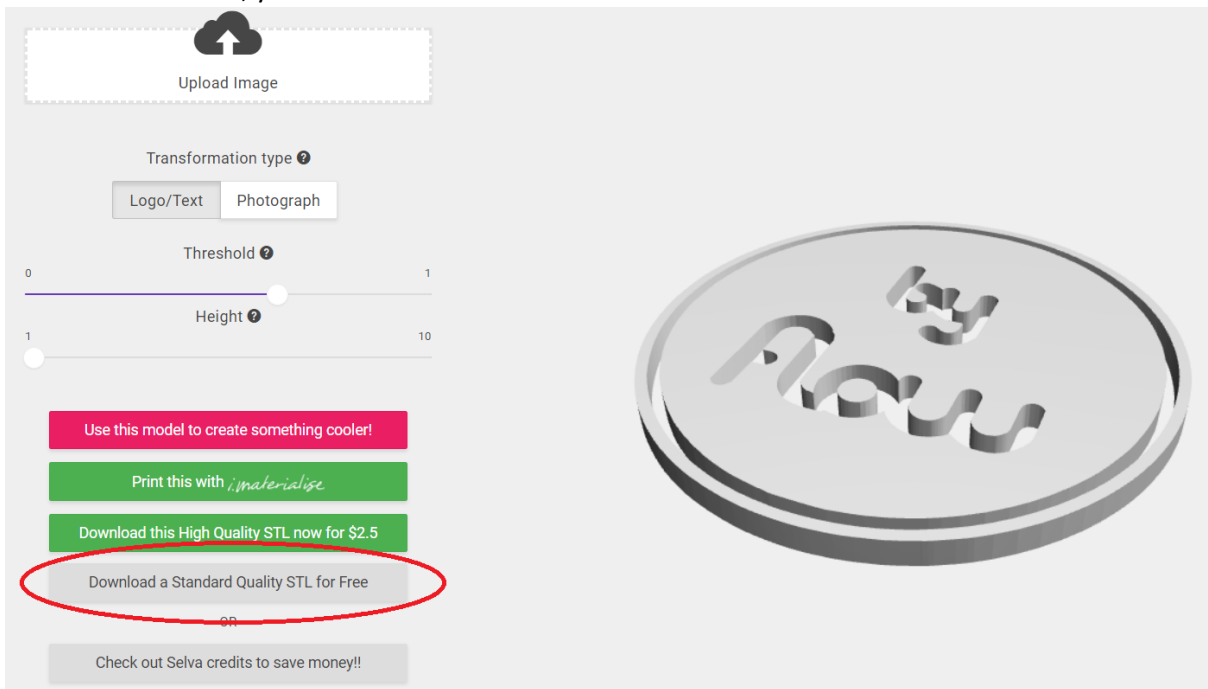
Upload Image

Transformation type

Logo/Text Photograph

Threshold

0 1

Height

1 10

Use this model to create something cooler!

Print this with i.materialise

Download this High Quality STL now for $2.5

Download a Standard Quality STL for Free

OR

Check out Selva credits to save money!!

by Flow